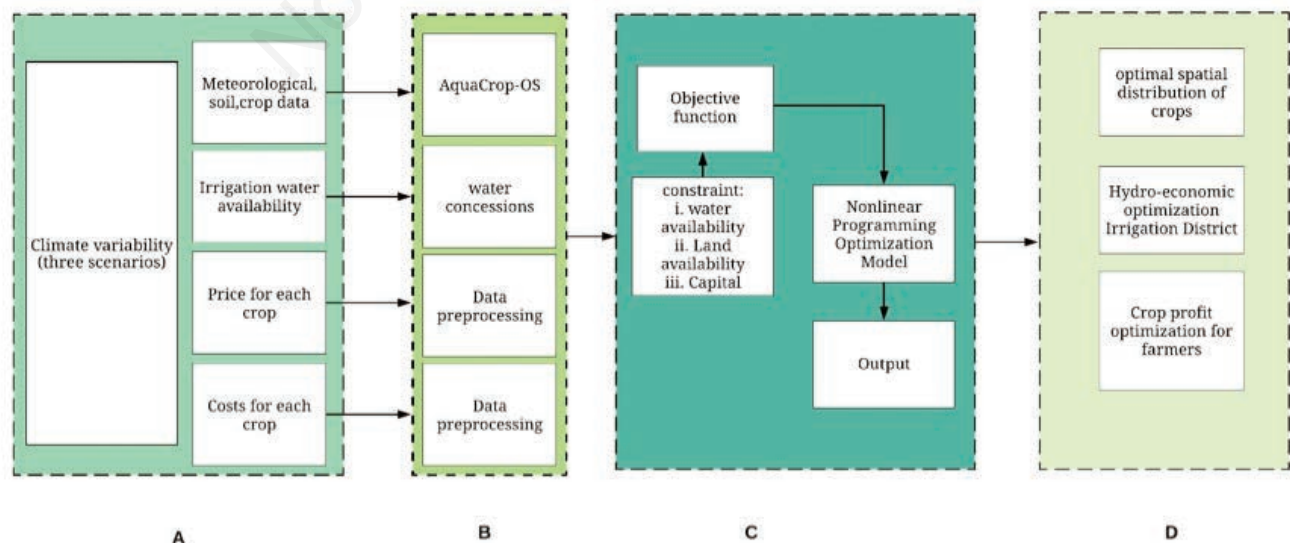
Climate variability (three scenarios)

Meteorological, soil,crop data

Irrigation water availability

Price for each crop

Costs for each crop

A

AquaCrop-OS

water concessions

Data preprocessing

Data preprocessing

B

Objective function

constraint:
i. water availability
ii. Land availability
iii. Capital

Nonlinear Programming Optimization Model

Output

C

optimal spatial distribution of crops

Hydro-economic optimization Irrigation District

Crop profit optimization for farmers

D